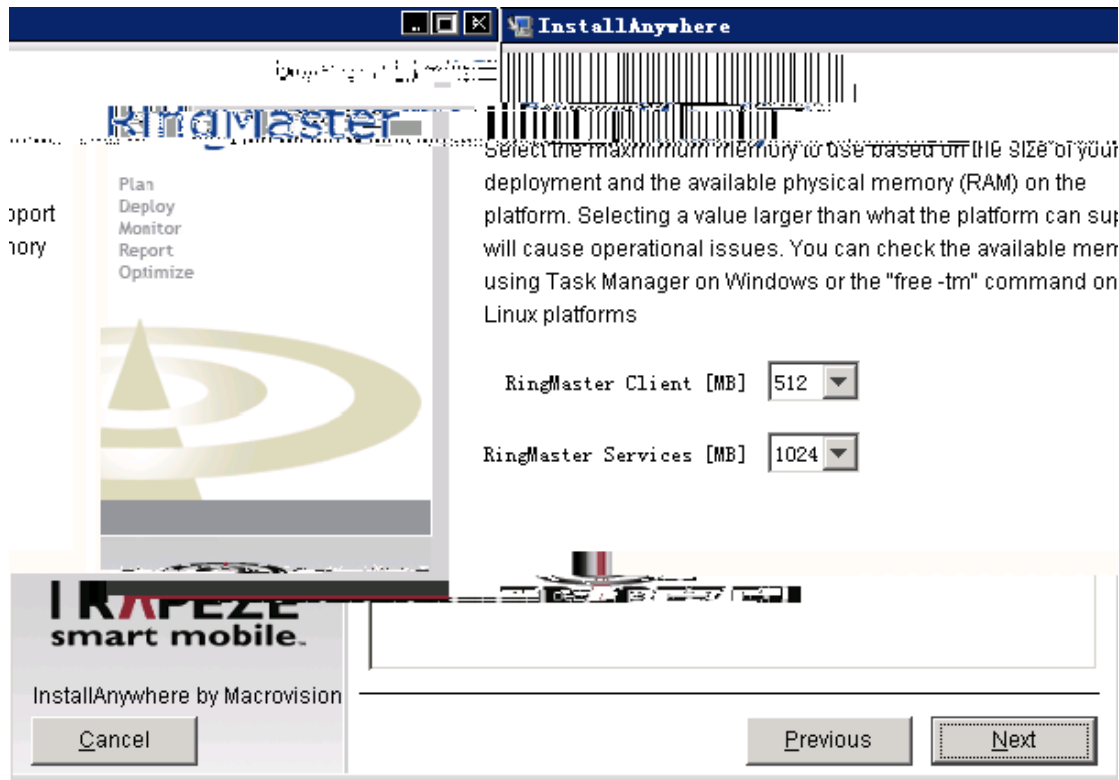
InstallAnywhere

RingMaster

Select the maximum memory to use based on the size of your deployment and the available physical memory (RAM) on the platform. Selecting a value larger than what the platform can sup will cause operational issues. You can check the available mem using Task Manager on Windows or the "free -tm" command on Linux platforms

pport
nory

Plan
Deploy
Monitor
Report
Optimize

RingMaster Client [MB] 512

RingMaster Services [MB] 1024

TRAPEZE
smart mobile.

InstallAnywhere by Macrovision

Cancel

Previous

Next